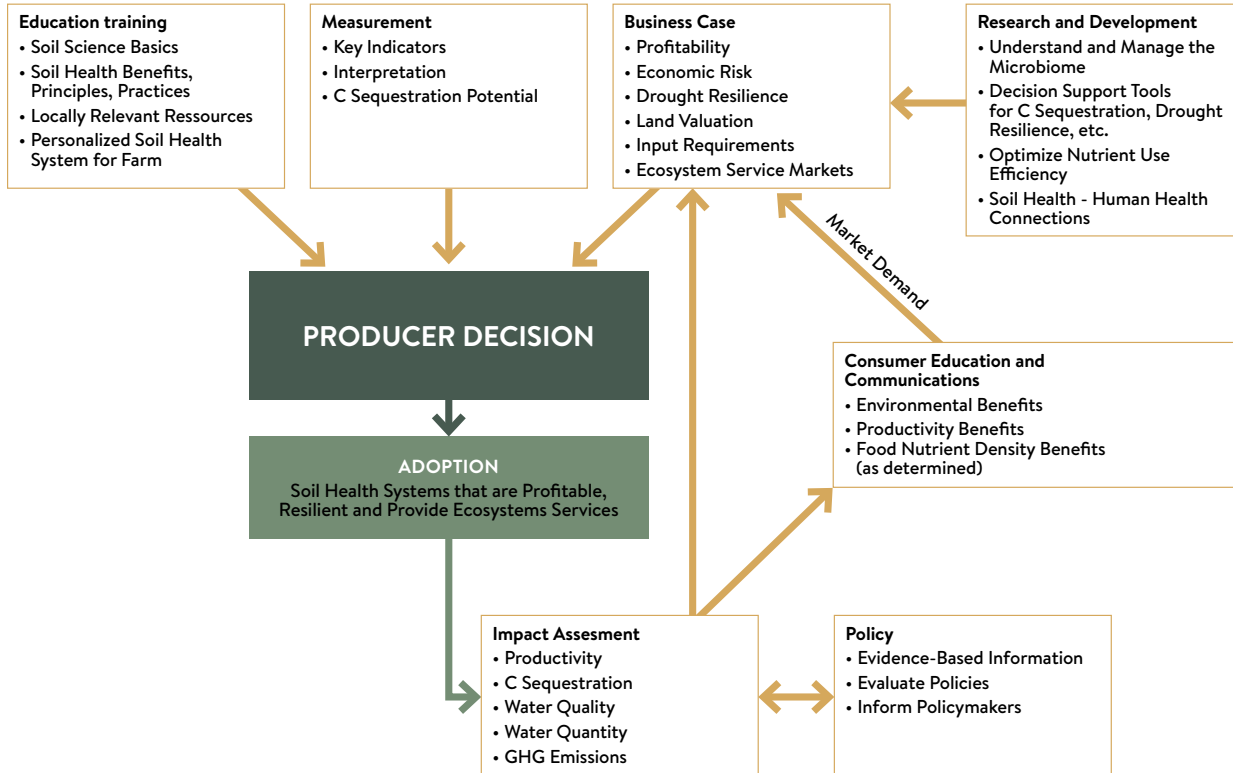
Education training
• Soil Science Basics
• Soil Health Benefits, Principles, Practices
• Locally Relevant Ressources
• Personalized Soil Health System for Farm

Measurement
• Key Indicators
• Interpretation
• C Sequestration Potential

Business Case
• Profitability
• Economic Risk
• Drought Resilience
• Land Valuation
• Input Requirements
• Ecosystem Service Markets

Research and Development
• Understand and Manage the Microbiome
• Decision Support Tools for C Sequestration, Drought Resilience, etc.
• Optimize Nutrient Use Efficiency
• Soil Health - Human Health Connections

Market Demand

PRODUCER DECISION

ADOPTION
Soil Health Systems that are Profitable, Resilient and Provide Ecosystems Services

Consumer Education and Communications
• Environmental Benefits
• Productivity Benefits
• Food Nutrient Density Benefits (as determined)

Impact Assesment
• Productivity
• C Sequestration
• Water Quality
• Water Quantity
• GHG Emissions

Policy
• Evidence-Based Information
• Evaluate Policies
• Inform Policymakers